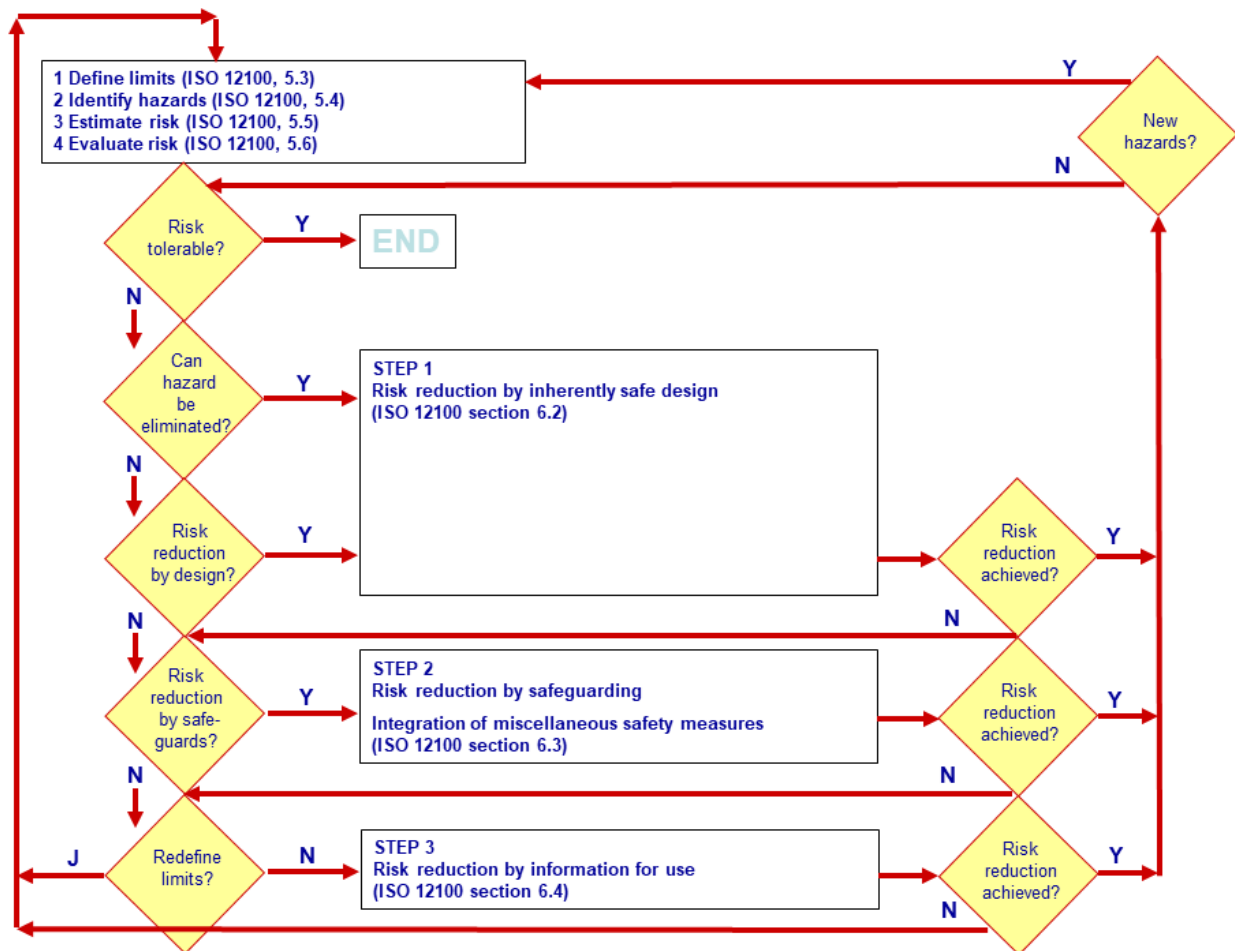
1 Define limits (ISO 12100, 5.3)
2 Identify hazards (ISO 12100, 5.4)
3 Estimate risk (ISO 12100, 5.5)
4 Evaluate risk (ISO 12100, 5.6)

Y

New hazards?

N

Risk tolerable?

Y

END

N

Can hazard be eliminated?

Y

STEP 1
Risk reduction by inherently safe design
(ISO 12100 section 6.2)

N

Risk reduction by design?

Y

Risk reduction achieved?

Y

N

N

Risk reduction by safe-guards?

Y

STEP 2
Risk reduction by safeguarding

Integration of miscellaneous safety measures
(ISO 12100 section 6.3)

Risk reduction achieved?

Y

N

N

J

Redefine limits?

N

STEP 3
Risk reduction by information for use
(ISO 12100 section 6.4)

Risk reduction achieved?

Y

N